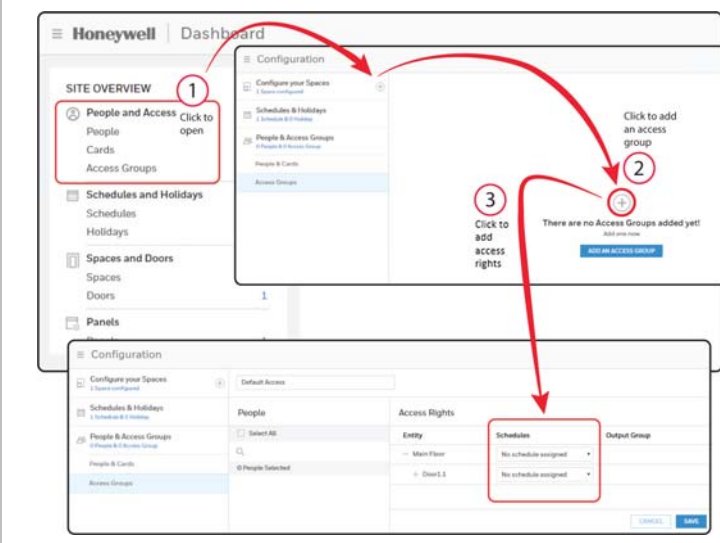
Honeywell | Dashboard

SITE OVERVIEW

1 Click to open

People and Access
People
Cards
Access Groups

Schedules and Holidays
Schedules
Holidays

Spaces and Doors
Spaces
Doors 1

Panels

Configuration

Configure your Spaces
1 Space configured

Schedules & Holidays
1 Schedule & 0 Holiday

People & Access Groups
0 People & 0 Access Group

People & Cards

Access Groups

Click to add an access group 2

3 Click to add access rights

There are no Access Groups added yet!
Add one now

ADD AN ACCESS GROUP

Configuration

Configure your Spaces
1 Space configured

Schedules & Holidays
1 Schedule & 0 Holiday

People & Access Groups
0 People & 0 Access Group

People & Cards

Access Groups

Default Access

People

Select All

0 People Selected

Access Rights

| Entity | Schedules | Output Group |
|---|---|---|
| Main Floor | No schedule assigned | |
| Door1.1 | No schedule assigned | |

CANCEL SAVE